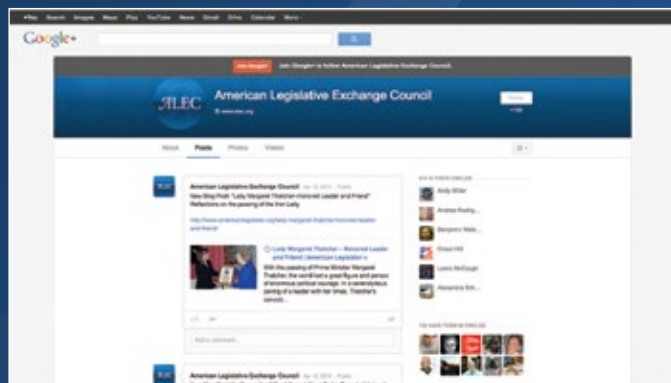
+You Search Images Maps Play YouTube News Gmail Drive Calendar More

Google+

Join Google+ Join Google+ to follow American Legislative Exchange Council

ALEC American Legislative Exchange Council

www.alec.org

Follow

About Posts Photos Videos

American Legislative Exchange Council

New Blog Post: "Lady Margaret Thatcher: Honored Leader and Friend" Reflections on the passing of the Iron Lady.

Lady Margaret Thatcher – Honored Leader and Friend | American Legislative Exchange Council

With the passing of Prime Minister Margaret Thatcher, the world lost a great figure and person of enormous political courage. In a career...

Add a comment...

Andy Miller

Andrea Rosing...

Benjamin Walt...

Chaun Hill

Laura McGough

Alexandra Sim...

American Legislative Exchange Council